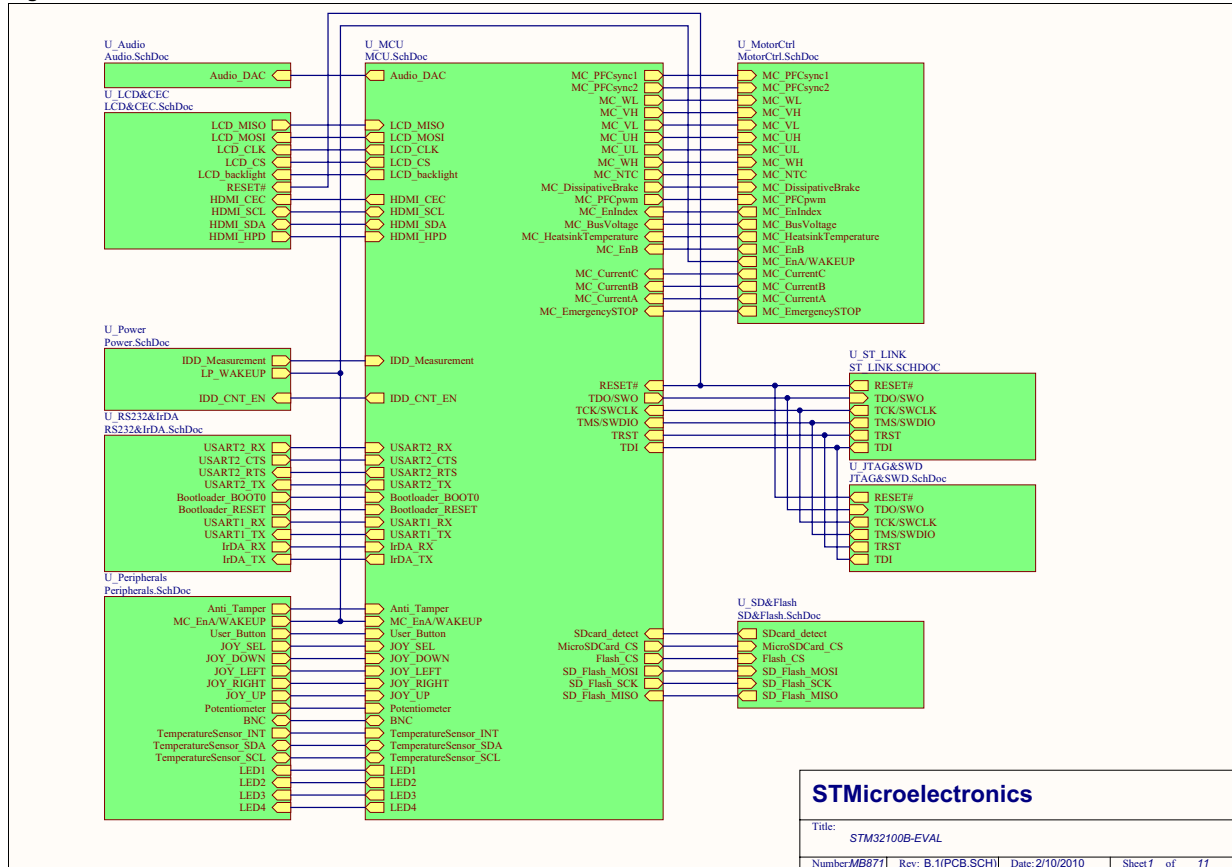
U_Audio
Audio.SchDoc
Audio_DAC

U_LCD&CEC
LCD&CEC.SchDoc
LCD_MISO
LCD_MOSI
LCD_CLK
LCD_CS
LCD_backlight
RESET#
HDMI_CEC
HDMI_SCL
HDMI_SDA
HDMI_HPD

U_Power
Power.SchDoc
IDD_Measurement
LP_WAKEUP
IDD_CNT_EN

U_RS232&IrDA
RS232&IrDA.SchDoc
USART2_RX
USART2_CTS
USART2_RTS
USART2_TX
Bootloader_BOOT0
Bootloader_RESET
USART1_RX
USART1_TX
IrDA_RX
IrDA_TX

U_Peripherals
Peripherals.SchDoc
Anti_Tamper
MC_EnA/WAKEUP
User_Button
JOY_SEL
JOY_DOWN
JOY_LEFT
JOY_RIGHT
JOY_UP
Potentiometer
BNC
TemperatureSensor_INT
TemperatureSensor_SDA
TemperatureSensor_SCL
LED1
LED2
LED3
LED4

U_MCU
MCU.SchDoc
Audio_DAC
LCD_MISO
LCD_MOSI
LCD_CLK
LCD_CS
LCD_backlight
HDMI_CEC
HDMI_SCL
HDMI_SDA
HDMI_HPD
IDD_Measurement
IDD_CNT_EN
USART2_RX
USART2_CTS
USART2_RTS
USART2_TX
Bootloader_BOOT0
Bootloader_RESET
USART1_RX
USART1_TX
IrDA_RX
IrDA_TX
Anti_Tamper
MC_EnA/WAKEUP
User_Button
JOY_SEL
JOY_DOWN
JOY_LEFT
JOY_RIGHT
JOY_UP
Potentiometer
BNC
TemperatureSensor_INT
TemperatureSensor_SDA
TemperatureSensor_SCL
LED1
LED2
LED3
LED4
MC_PFCsync1
MC_PFCsync2
MC_WL
MC_VH
MC_VL
MC_UH
MC_UL
MC_WH
MC_NTC
MC_DissipativeBrake
MC_PFCpwm
MC_EnIndex
MC_BusVoltage
MC_HeatsinkTemperature
MC_EnB
MC_CurrentC
MC_CurrentB
MC_CurrentA
MC_EmergencySTOP
RESET#
TDO/SWO
TCK/SWCLK
TMS/SWDIO
TRST
TDI
SDcard_detect
MicroSDCard_CS
Flash_CS
SD_Flash_MOSI
SD_Flash_SCK
SD_Flash_MISO

U_MotorCtrl
MotorCtrl.SchDoc
MC_PFCsync1
MC_PFCsync2
MC_WL
MC_VH
MC_VL
MC_UH
MC_UL
MC_WH
MC_NTC
MC_DissipativeBrake
MC_PFCpwm
MC_EnIndex
MC_BusVoltage
MC_HeatsinkTemperature
MC_EnB
MC_EnA/WAKEUP
MC_CurrentC
MC_CurrentB
MC_CurrentA
MC_EmergencySTOP

U_ST_LINK
ST_LINK.SCHDOC
RESET#
TDO/SWO
TCK/SWCLK
TMS/SWDIO
TRST
TDI

U_JTAG&SWD
JTAG&SWD.SchDoc
RESET#
TDO/SWO
TCK/SWCLK
TMS/SWDIO
TRST
TDI

U_SD&Flash
SD&Flash.SchDoc
SDcard_detect
MicroSDCard_CS
Flash_CS
SD_Flash_MOSI
SD_Flash_SCK
SD_Flash_MISO

STMicroelectronics
Title:
STM32100B-EVAL
Number: MB871 | Rev: B.1(PCB.SCH) | Date: 2/10/2010 | Sheet 1 of 11